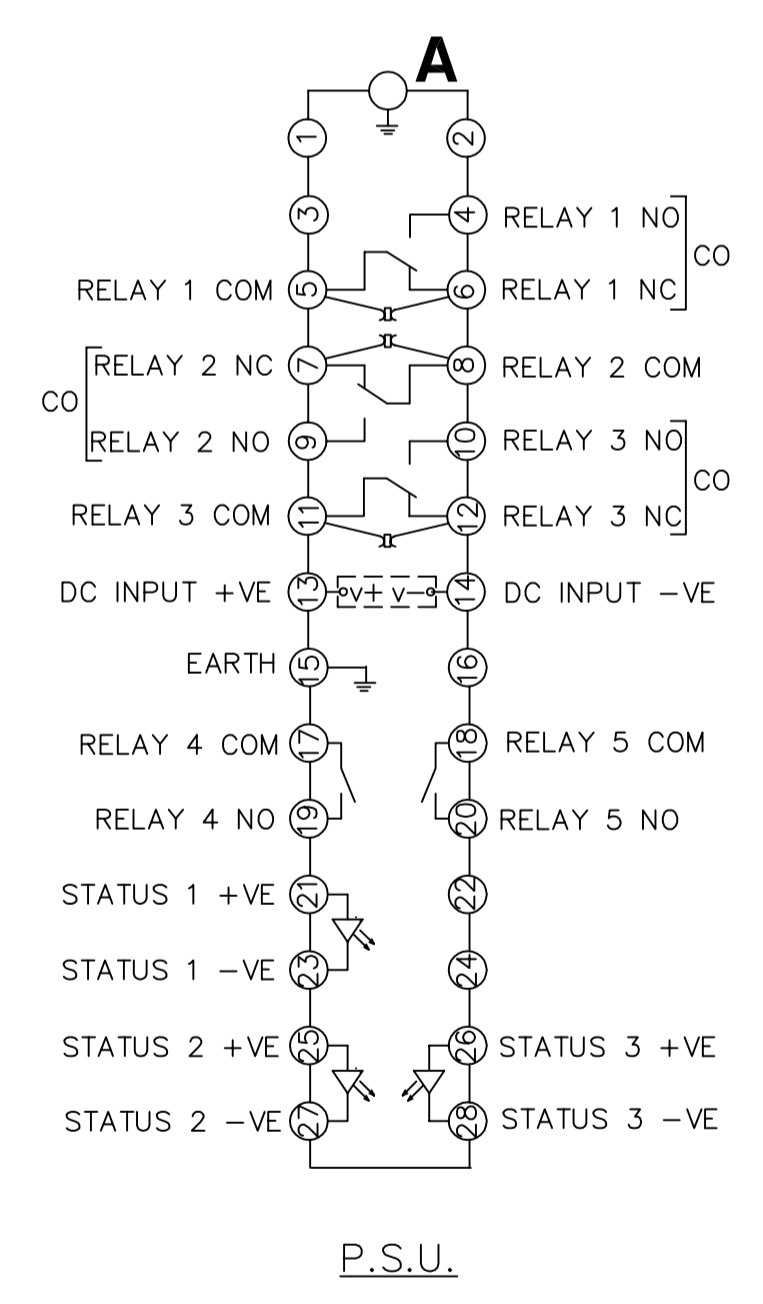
A

1 2

3 4 RELAY 1 NO

CO

RELAY 1 COM 5 6 RELAY 1 NC

RELAY 2 NC 7 8 RELAY 2 COM

CO

RELAY 2 NO 9 10 RELAY 3 NO

CO

RELAY 3 COM 11 12 RELAY 3 NC

DC INPUT +VE 13 V+ V− 14 DC INPUT −VE

EARTH 15 16

RELAY 4 COM 17 18 RELAY 5 COM

RELAY 4 NO 19 20 RELAY 5 NO

STATUS 1 +VE 21 22

STATUS 1 −VE 23 24

STATUS 2 +VE 25 26 STATUS 3 +VE

STATUS 2 −VE 27 28 STATUS 3 −VE

P.S.U.